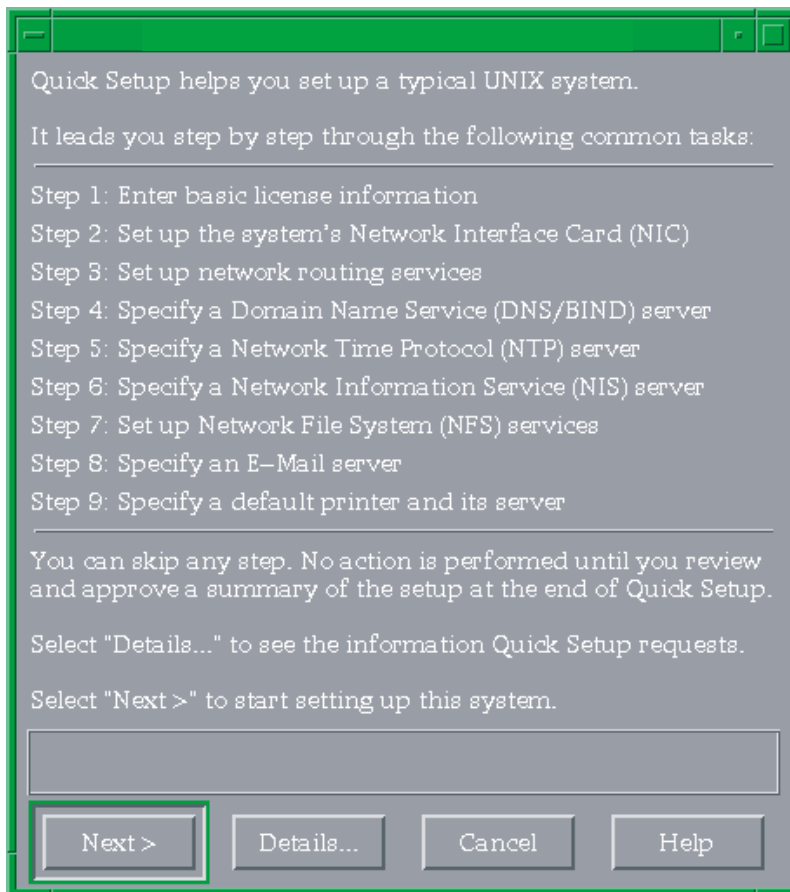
Quick Setup helps you set up a typical UNIX system.

It leads you step by step through the following common tasks:

Step 1: Enter basic license information
Step 2: Set up the system's Network Interface Card (NIC)
Step 3: Set up network routing services
Step 4: Specify a Domain Name Service (DNS/BIND) server
Step 5: Specify a Network Time Protocol (NTP) server
Step 6: Specify a Network Information Service (NIS) server
Step 7: Set up Network File System (NFS) services
Step 8: Specify an E–Mail server
Step 9: Specify a default printer and its server

You can skip any step. No action is performed until you review and approve a summary of the setup at the end of Quick Setup.

Select "Details..." to see the information Quick Setup requests.

Select "Next >" to start setting up this system.

Next > | Details... | Cancel | Help